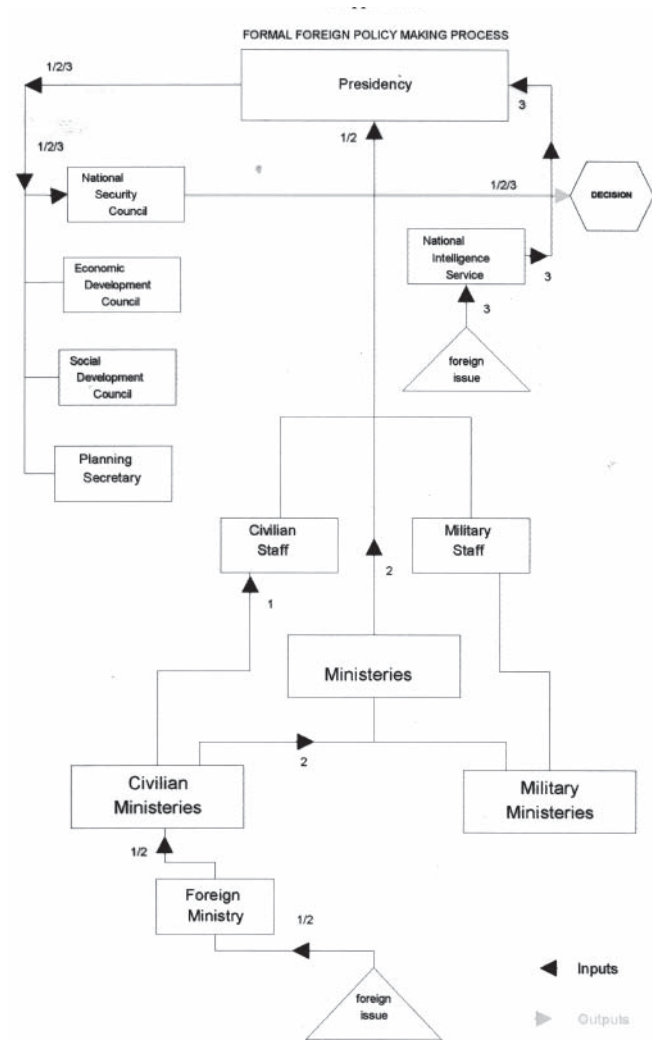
FORMAL FOREIGN POLICY MAKING PROCESS

1/2/3

Presidency

3

1/2/3

1/2

National Security Council

1/2/3

DECISION

National Intelligence Service

3

3

foreign issue

Economic Development Council

Social Development Council

Planning Secretary

Civilian Staff

Military Staff

1

2

Ministeries

2

Civilian Ministeries

Military Ministeries

1/2

Foreign Ministry

1/2

foreign issue

Inputs

Outputs